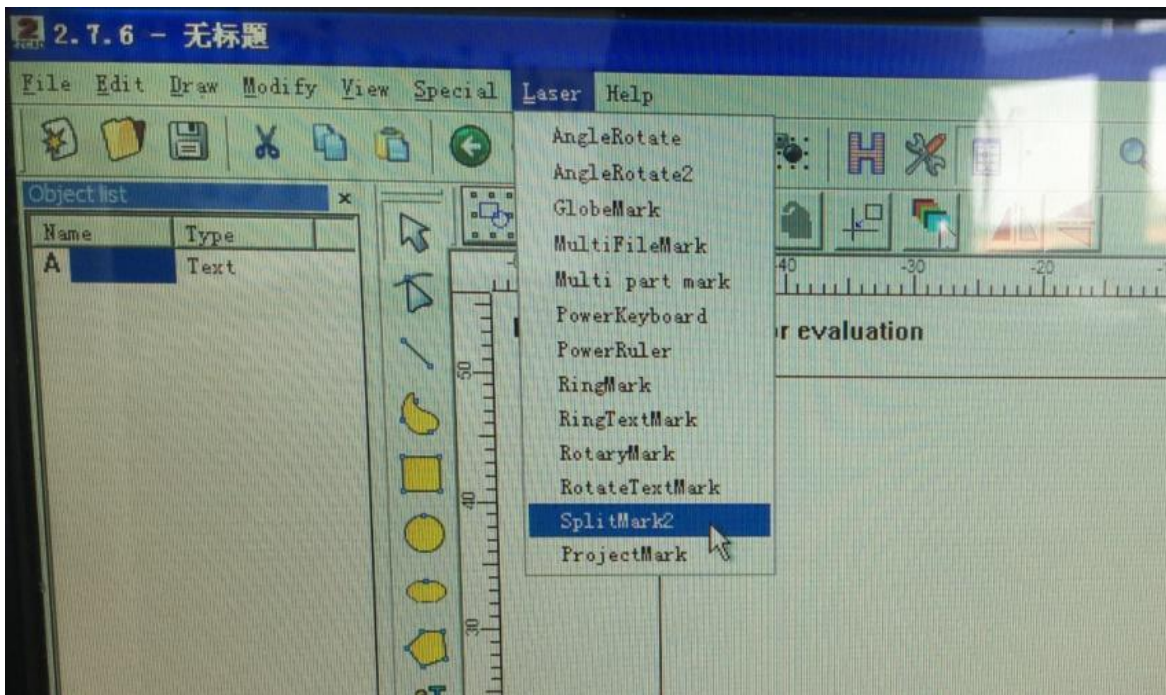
2.7.6 - 无标题

File Edit Draw Modify View Special Laser Help

Object list ×

| Name | Type |
|---|---|
| A | Text |

AngleRotate
AngleRotate2
GlobeMark
MultiFileMark
Multi part mark
PowerKeyboard
PowerRuler
RingMark
RingTextMark
RotaryMark
RotateTextMark
SplitMark2
ProjectMark

-40 -30 -20

r evaluation

50 40 30